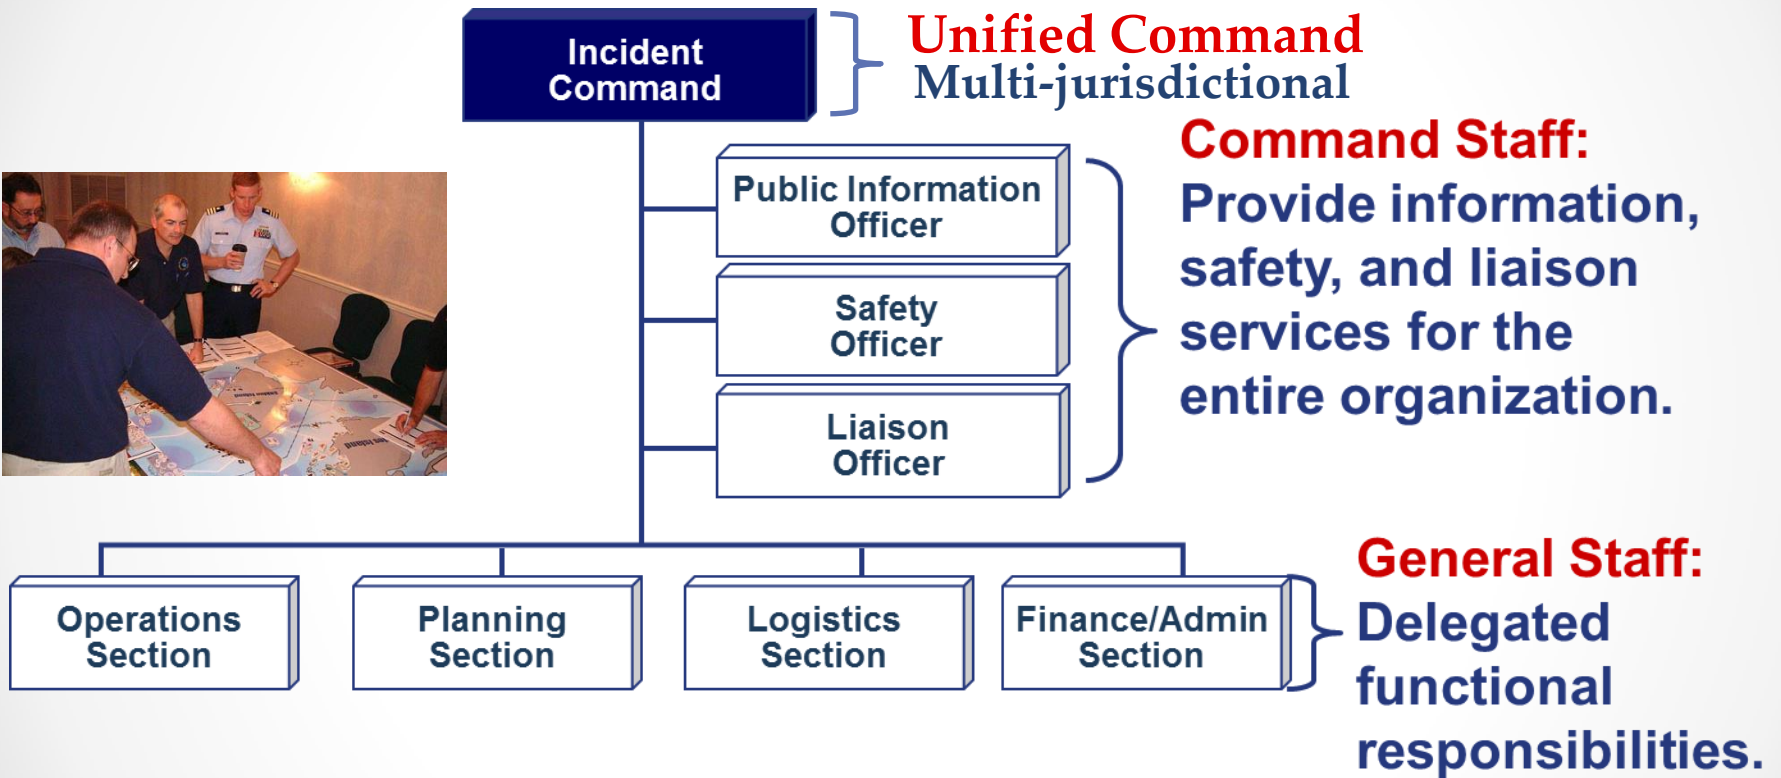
Incident Command

Unified Command
Multi-jurisdictional

Public Information Officer

Safety Officer

Liaison Officer

Command Staff:
Provide information, safety, and liaison services for the entire organization.

Operations Section

Planning Section

Logistics Section

Finance/Admin Section

General Staff:
Delegated functional responsibilities.